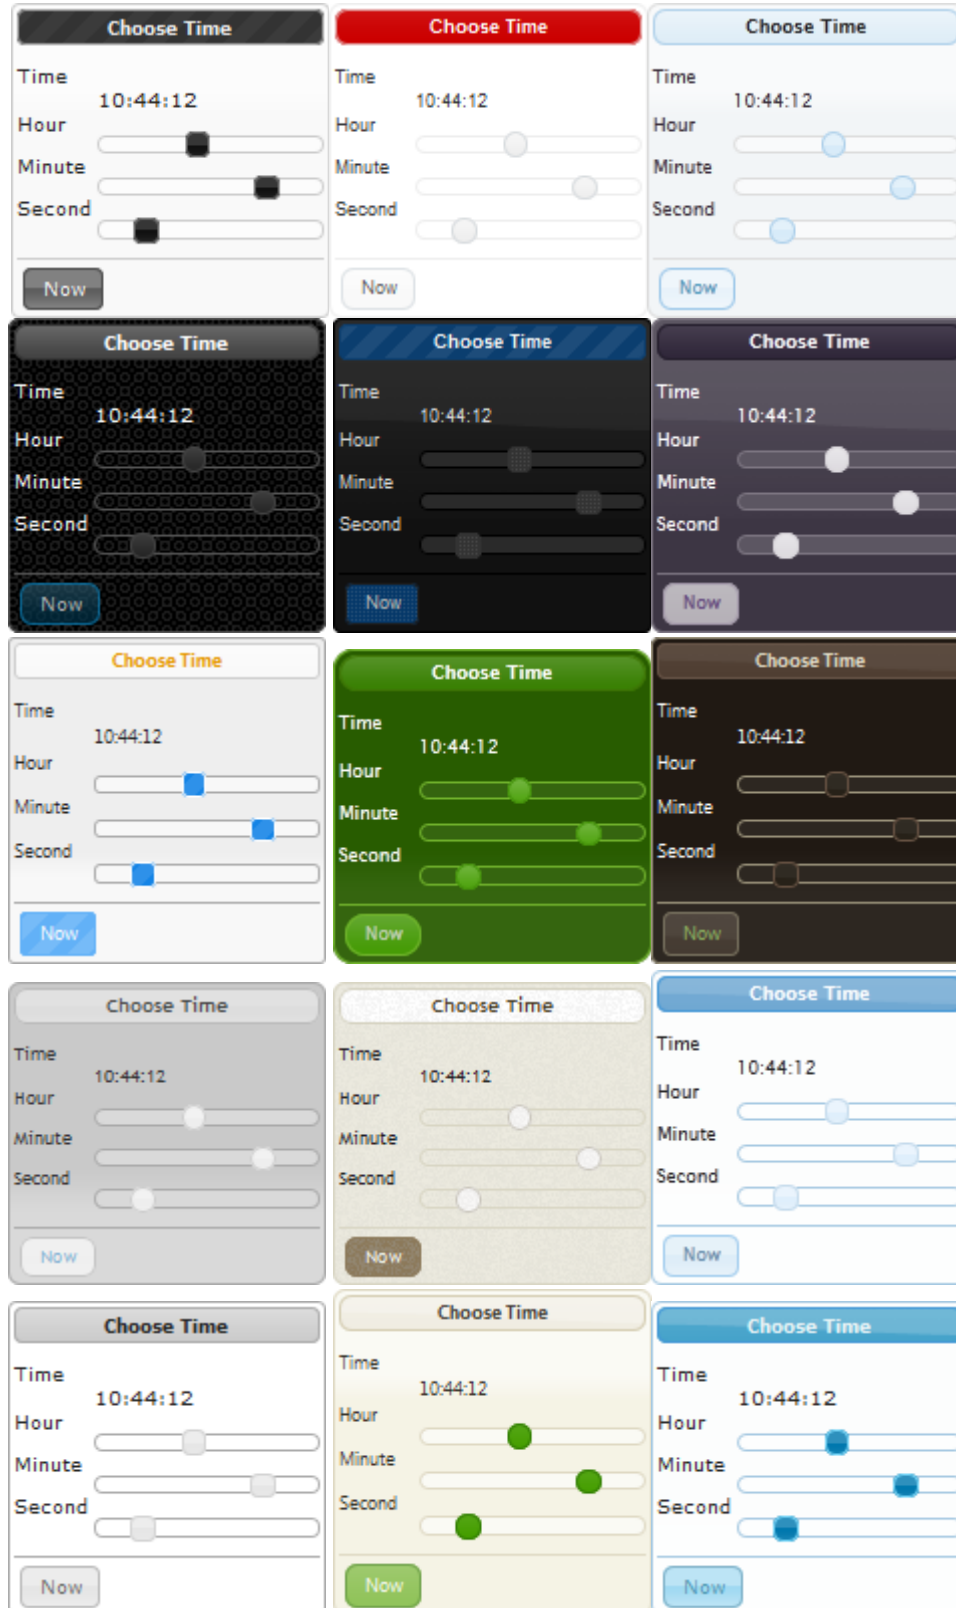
Choose Time

Time
10:44:12
Hour
Minute
Second

Now

Choose Time

Time
10:44:12
Hour
Minute
Second

Now

Choose Time

Time
10:44:12
Hour
Minute
Second

Now

Choose Time

Time
10:44:12
Hour
Minute
Second

Now

Choose Time

Time
10:44:12
Hour
Minute
Second

Now

Choose Time

Time
10:44:12
Hour
Minute
Second

Now

Choose Time

Time
10:44:12
Hour
Minute
Second

Now

Choose Time

Time
10:44:12
Hour
Minute
Second

Now

Choose Time

Time
10:44:12
Hour
Minute
Second

Now

Choose Time

Time
10:44:12
Hour
Minute
Second

Now

Choose Time

Time
10:44:12
Hour
Minute
Second

Now

Choose Time

Time
10:44:12
Hour
Minute
Second

Now

Choose Time

Time
10:44:12
Hour
Minute
Second

Now

Choose Time

Time
10:44:12
Hour
Minute
Second

Now

Choose Time

Time
10:44:12
Hour
Minute
Second

Now